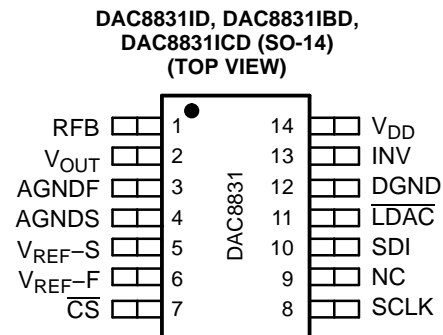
DAC8831ID, DAC8831IBD, DAC8831ICD (SO-14) (TOP VIEW)

RFB 1
$V_{OUT}$ 2
AGNDF 3
AGNDS 4
$V_{REF}$–S 5
$V_{REF}$–F 6
$\overline{CS}$ 7

DAC8831

14 $V_{DD}$
13 INV
12 DGND
11 $\overline{LDAC}$
10 SDI
9 NC
8 SCLK